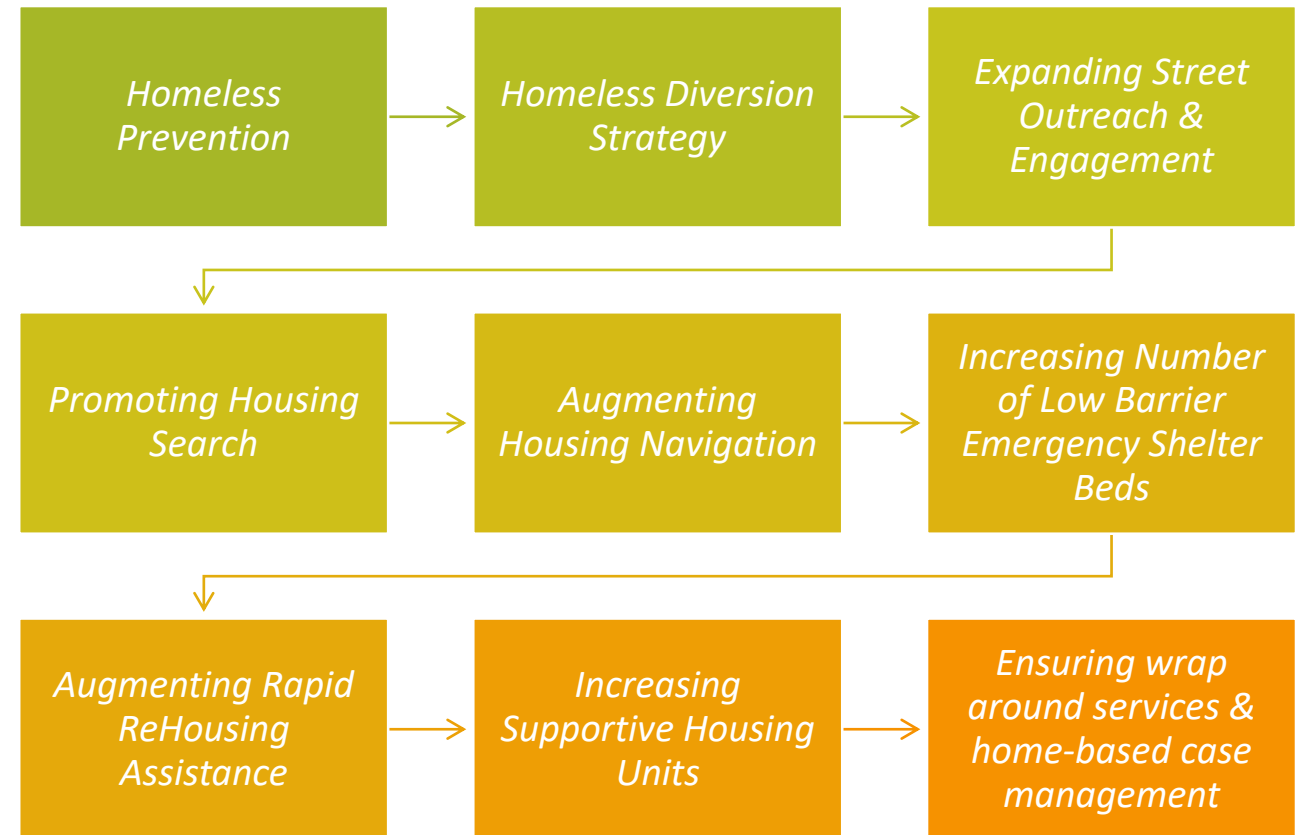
Homeless Prevention

Homeless Diversion Strategy

Expanding Street Outreach & Engagement

Promoting Housing Search

Augmenting Housing Navigation

Increasing Number of Low Barrier Emergency Shelter Beds

Augmenting Rapid ReHousing Assistance

Increasing Supportive Housing Units

Ensuring wrap around services & home-based case management